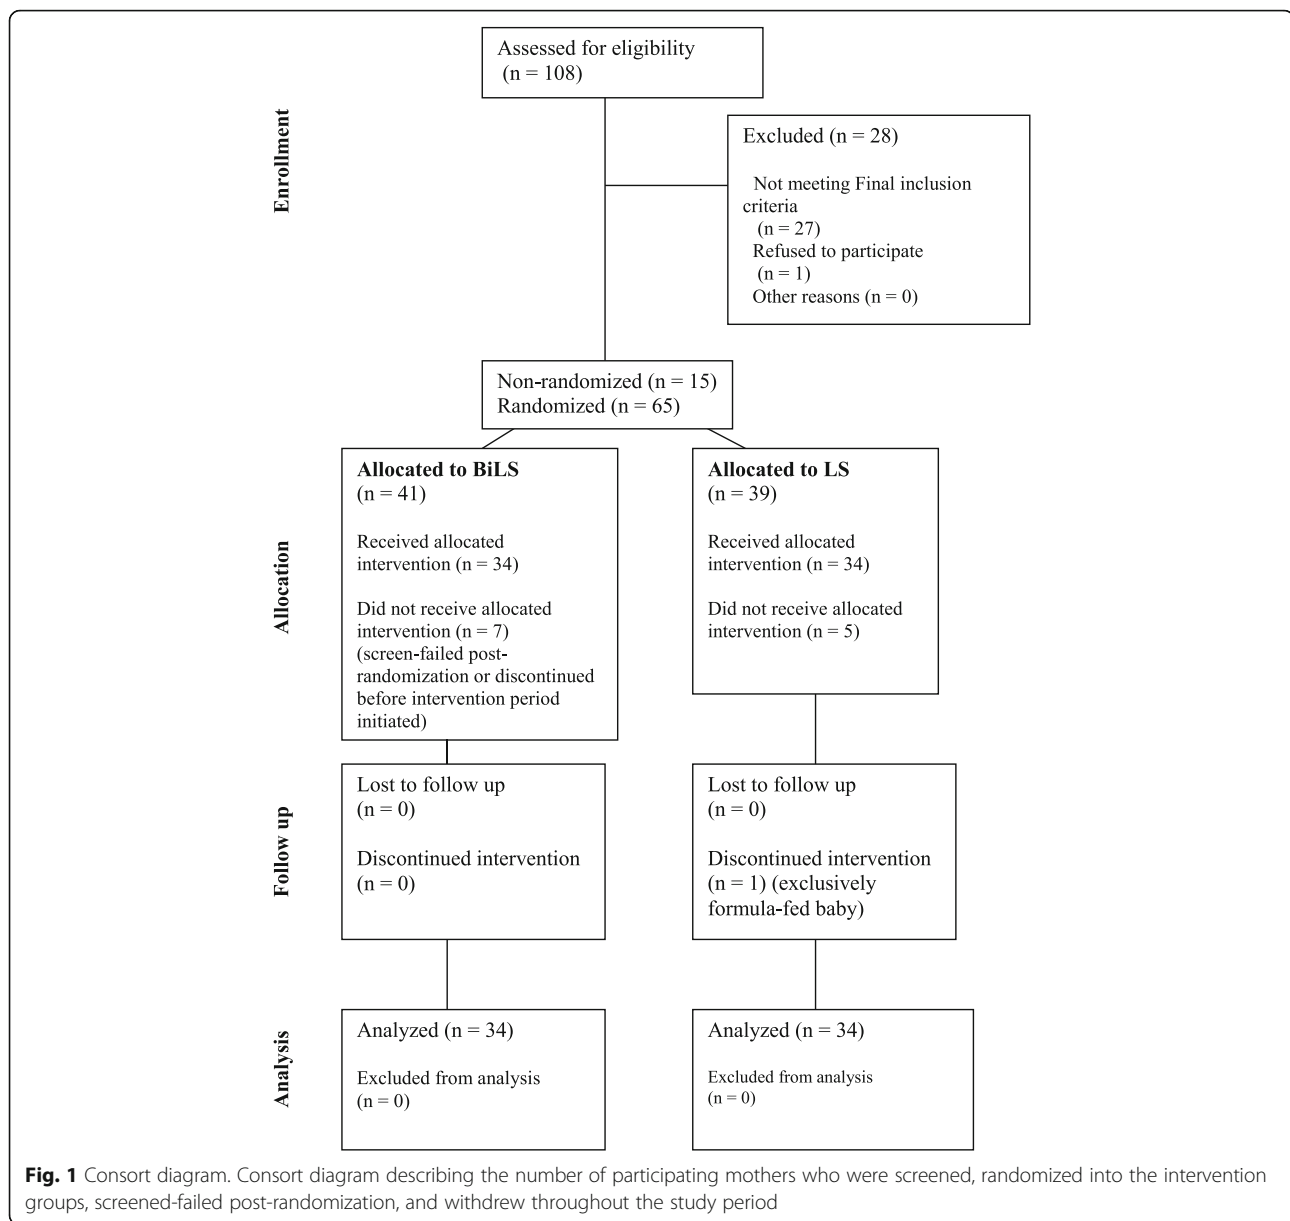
Enrollment

Assessed for eligibility (n = 108)

Excluded (n = 28)

Not meeting Final inclusion criteria (n = 27)
Refused to participate (n = 1)
Other reasons (n = 0)

Non-randomized (n = 15)
Randomized (n = 65)

Allocation

**Allocated to BiLS**
(n = 41)

Received allocated intervention (n = 34)

Did not receive allocated intervention (n = 7) (screen-failed post-randomization or discontinued before intervention period initiated)

**Allocated to LS**
(n = 39)

Received allocated intervention (n = 34)

Did not receive allocated intervention (n = 5)

Follow up

Lost to follow up
(n = 0)

Discontinued intervention
(n = 0)

Lost to follow up
(n = 0)

Discontinued intervention
(n = 1) (exclusively formula-fed baby)

Analysis

Analyzed (n = 34)

Excluded from analysis
(n = 0)

Analyzed (n = 34)

Excluded from analysis
(n = 0)

**Fig. 1** Consort diagram. Consort diagram describing the number of participating mothers who were screened, randomized into the intervention groups, screened-failed post-randomization, and withdrew throughout the study period